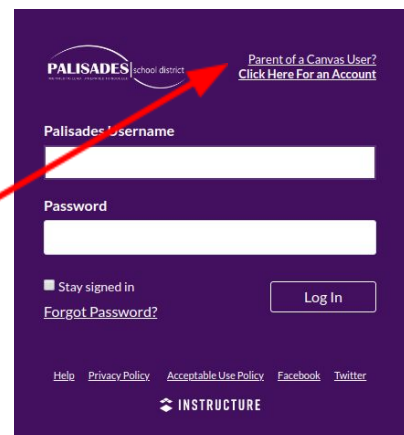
PALISADES school district

Parent of a Canvas User?
Click Here For an Account

Palisades Username

Password

Stay signed in

Log In

Forgot Password?

Help Privacy Policy Acceptable Use Policy Facebook Twitter

INSTRUCTURE